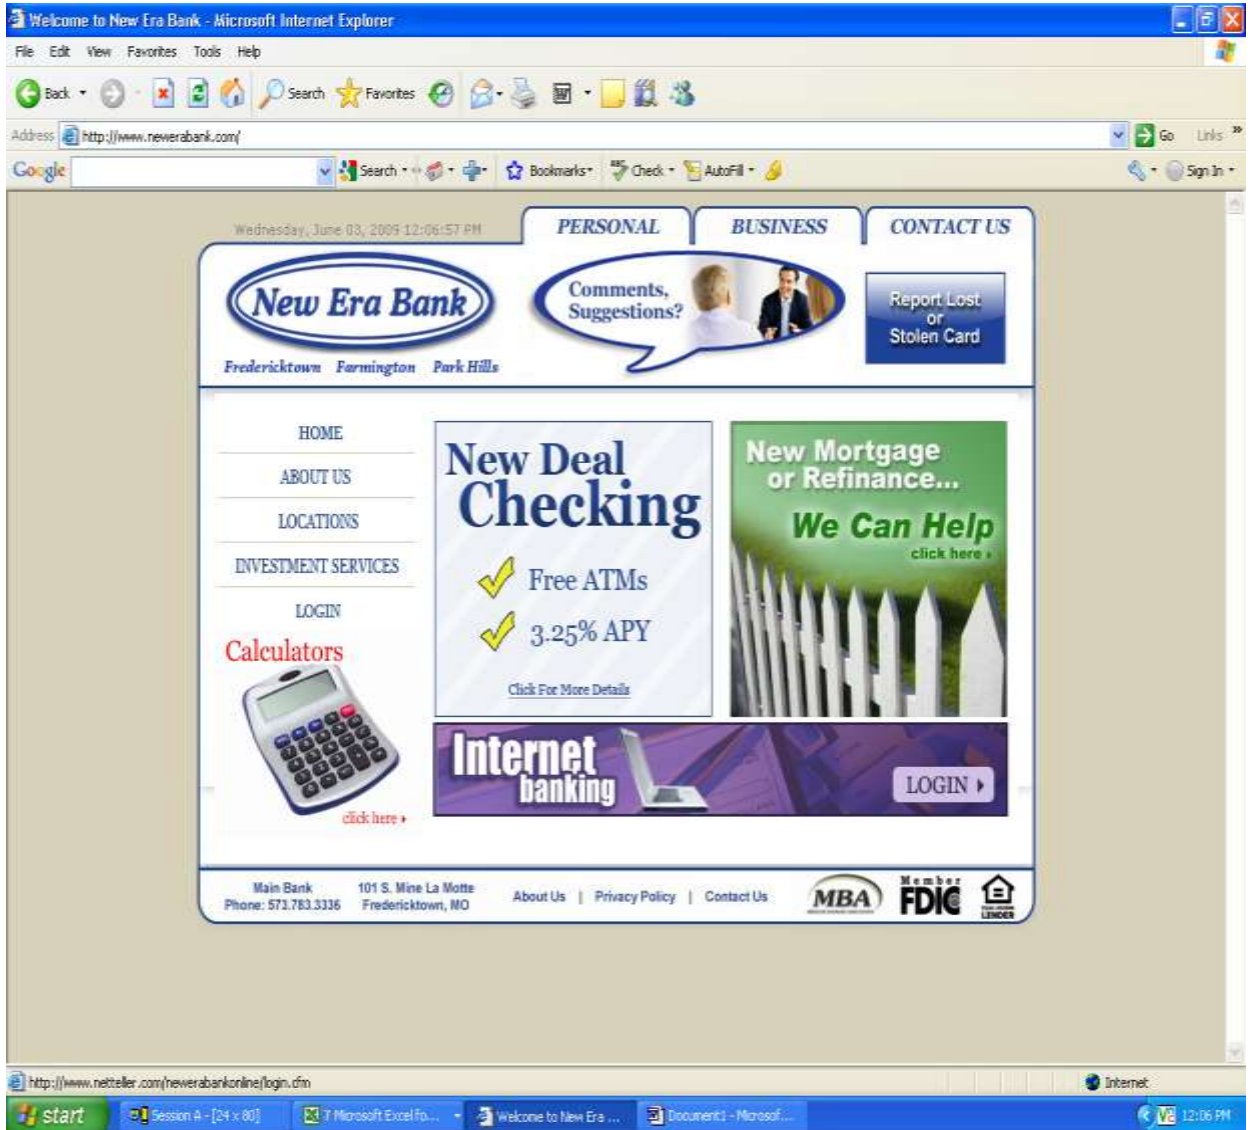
Welcome to New Era Bank - Microsoft Internet Explorer

File Edit View Favorites Tools Help

Back Search Favorites

Address http://www.newerabank.com/ Go Links

Google Search Bookmarks Check AutoFill Sign In

Wednesday, June 03, 2009 12:06:57 PM

PERSONAL BUSINESS CONTACT US

New Era Bank

Fredericktown Farmington Park Hills

Comments, Suggestions?

Report Lost or Stolen Card

HOME
ABOUT US
LOCATIONS
INVESTMENT SERVICES
LOGIN

Calculators

click here

New Deal Checking

Free ATMs

3.25% APY

Click For More Details

New Mortgage or Refinance...

We Can Help

click here

Internet banking

LOGIN

Main Bank Phone: 573.783.3336

101 S. Mine La Motte Fredericktown, MO

About Us | Privacy Policy | Contact Us

MBA

Member FDIC

LENDER

http://www.netteller.com/newerabankonline/login.cfm

Internet

start Session A - [24 x 80] 7 Microsoft Excel fo... Welcome to New Era ... Document1 - Microsof... 12:06 PM